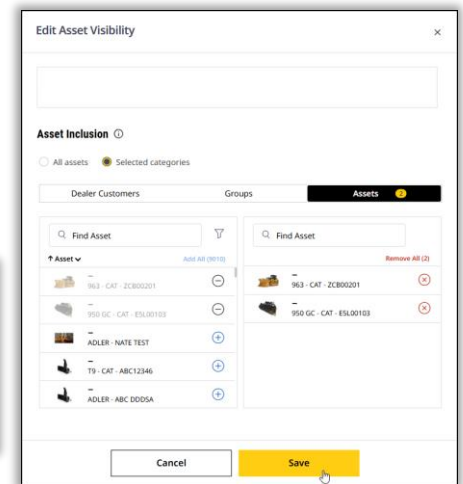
Edit Asset Visibility

×

Asset Inclusion ⓘ

All assets Selected categories

Dealer Customers

Groups

Assets 2

Find Asset

↑ Asset ⌄

Add All (9810)

–
963 - CAT - ZCB00201

–
950 GC - CAT - ESL00103

–
ADLER - NATE TEST

–
T9 - CAT - ABC12346

–
ADLER - ABC DDDSA

Find Asset

Remove All (2)

–
963 - CAT - ZCB00201

–
950 GC - CAT - ESL00103

Cancel

Save